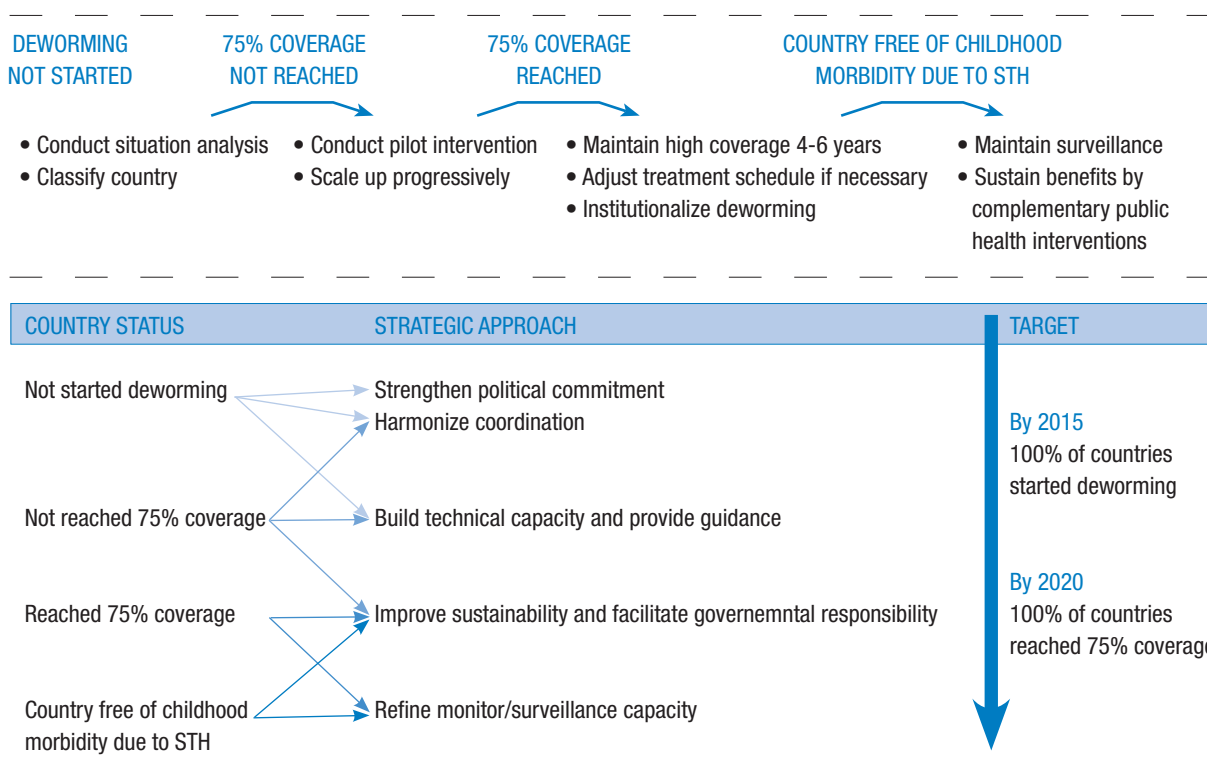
DEWORMING NOT STARTED

75% COVERAGE NOT REACHED

75% COVERAGE REACHED

COUNTRY FREE OF CHILDHOOD MORBIDITY DUE TO STH

• Conduct situation analysis
• Classify country

• Conduct pilot intervention
• Scale up progressively

• Maintain high coverage 4-6 years
• Adjust treatment schedule if necessary
• Institutionalize deworming

• Maintain surveillance
• Sustain benefits by complementary public health interventions

COUNTRY STATUS

STRATEGIC APPROACH

TARGET

Not started deworming

Strengthen political commitment

Harmonize coordination

By 2015
100% of countries started deworming

Not reached 75% coverage

Build technical capacity and provide guidance

By 2020
100% of countries reached 75% coverage

Reached 75% coverage

Improve sustainability and facilitate governemntal responsibility

Country free of childhood morbidity due to STH

Refine monitor/surveillance capacity